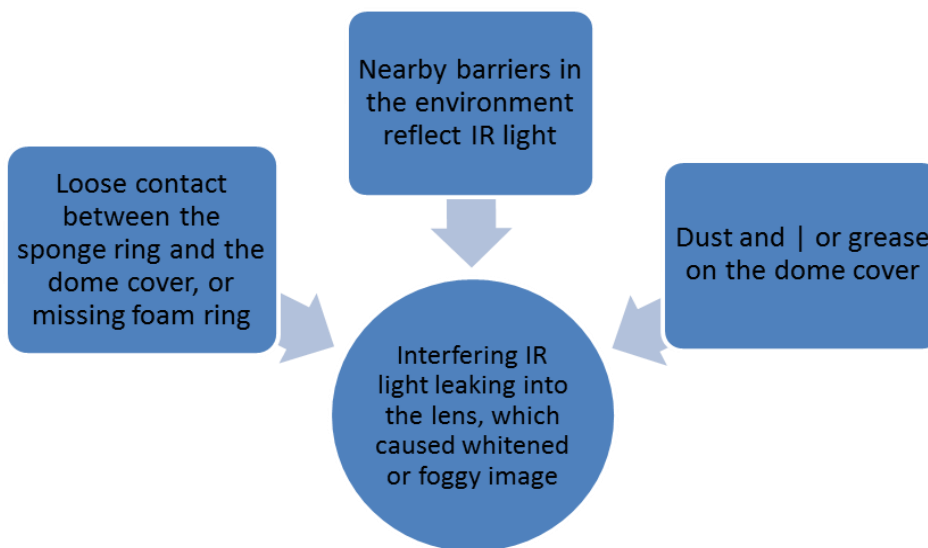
Nearby barriers in the environment reflect IR light

Loose contact between the sponge ring and the dome cover, or missing foam ring

Dust and | or grease on the dome cover

Interfering IR light leaking into the lens, which caused whitened or foggy image